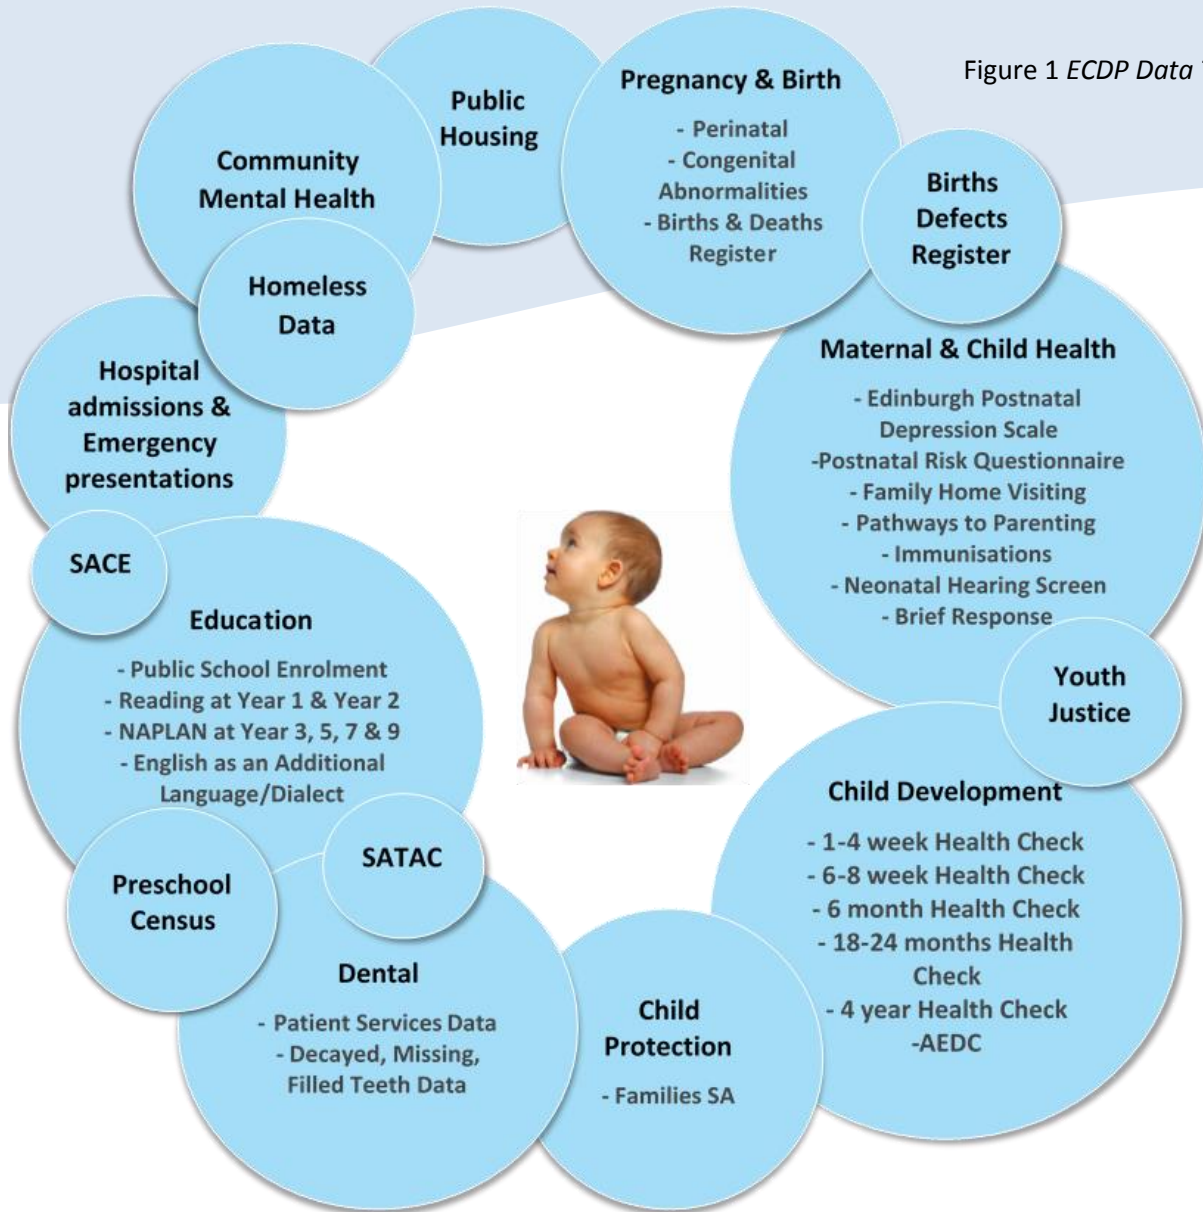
Figure 1 *ECDP Data* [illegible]

Public Housing

Pregnancy & Birth

- Perinatal
- Congenital Abnormalities
- Births & Deaths Register

Community Mental Health

Births Defects Register

Homeless Data

Hospital admissions & Emergency presentations

Maternal & Child Health

- Edinburgh Postnatal Depression Scale
-Postnatal Risk Questionnaire
- Family Home Visiting
- Pathways to Parenting
- Immunisations
- Neonatal Hearing Screen
- Brief Response

SACE

Education

- Public School Enrolment
- Reading at Year 1 & Year 2
- NAPLAN at Year 3, 5, 7 & 9
- English as an Additional Language/Dialect

Youth Justice

Child Development

- 1-4 week Health Check
- 6-8 week Health Check
- 6 month Health Check
- 18-24 months Health Check
- 4 year Health Check
-AEDC

SATAC

Preschool Census

Dental

- Patient Services Data
- Decayed, Missing, Filled Teeth Data

Child Protection

- Families SA